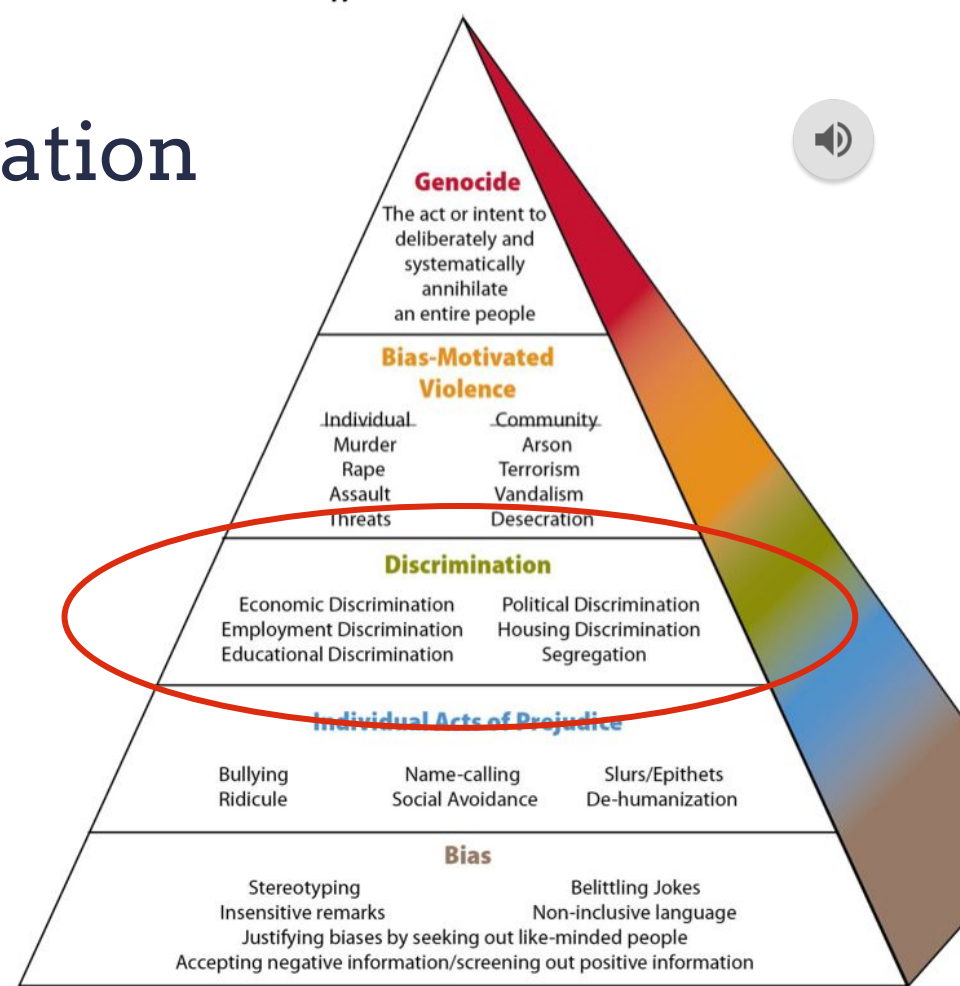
ation

Genocide
The act or intent to deliberately and systematically annihilate an entire people

Bias-Motivated Violence

| Individual | Community |
|---|---|
| Murder | Arson |
| Rape | Terrorism |
| Assault | Vandalism |
| Threats | Desecration |

Discrimination

| | |
|---|---|
| Economic Discrimination | Political Discrimination |
| Employment Discrimination | Housing Discrimination |
| Educational Discrimination | Segregation |

Individual Acts of Prejudice

| | | |
|---|---|---|
| Bullying | Name-calling | Slurs/Epithets |
| Ridicule | Social Avoidance | De-humanization |

Bias

| | |
|---|---|
| Stereotyping | Belittling Jokes |
| Insensitive remarks | Non-inclusive language |

Justifying biases by seeking out like-minded people
Accepting negative information/screening out positive information